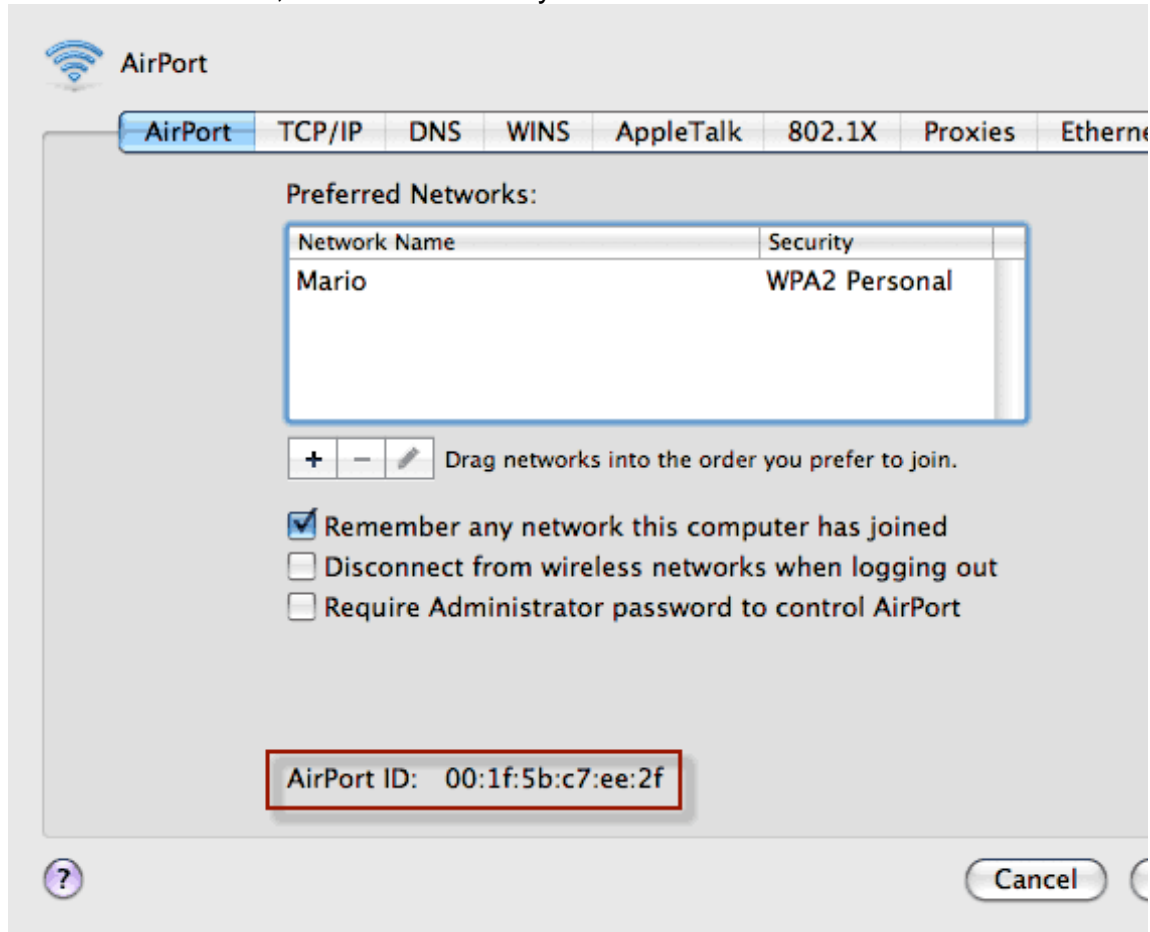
AirPort

AirPort | TCP/IP | DNS | WINS | AppleTalk | 802.1X | Proxies | Etherne

Preferred Networks:

| Network Name | Security |
|---|---|
| Mario | WPA2 Personal |

+ − Drag networks into the order you prefer to join.

Remember any network this computer has joined
Disconnect from wireless networks when logging out
Require Administrator password to control AirPort

AirPort ID: 00:1f:5b:c7:ee:2f

?

Cancel